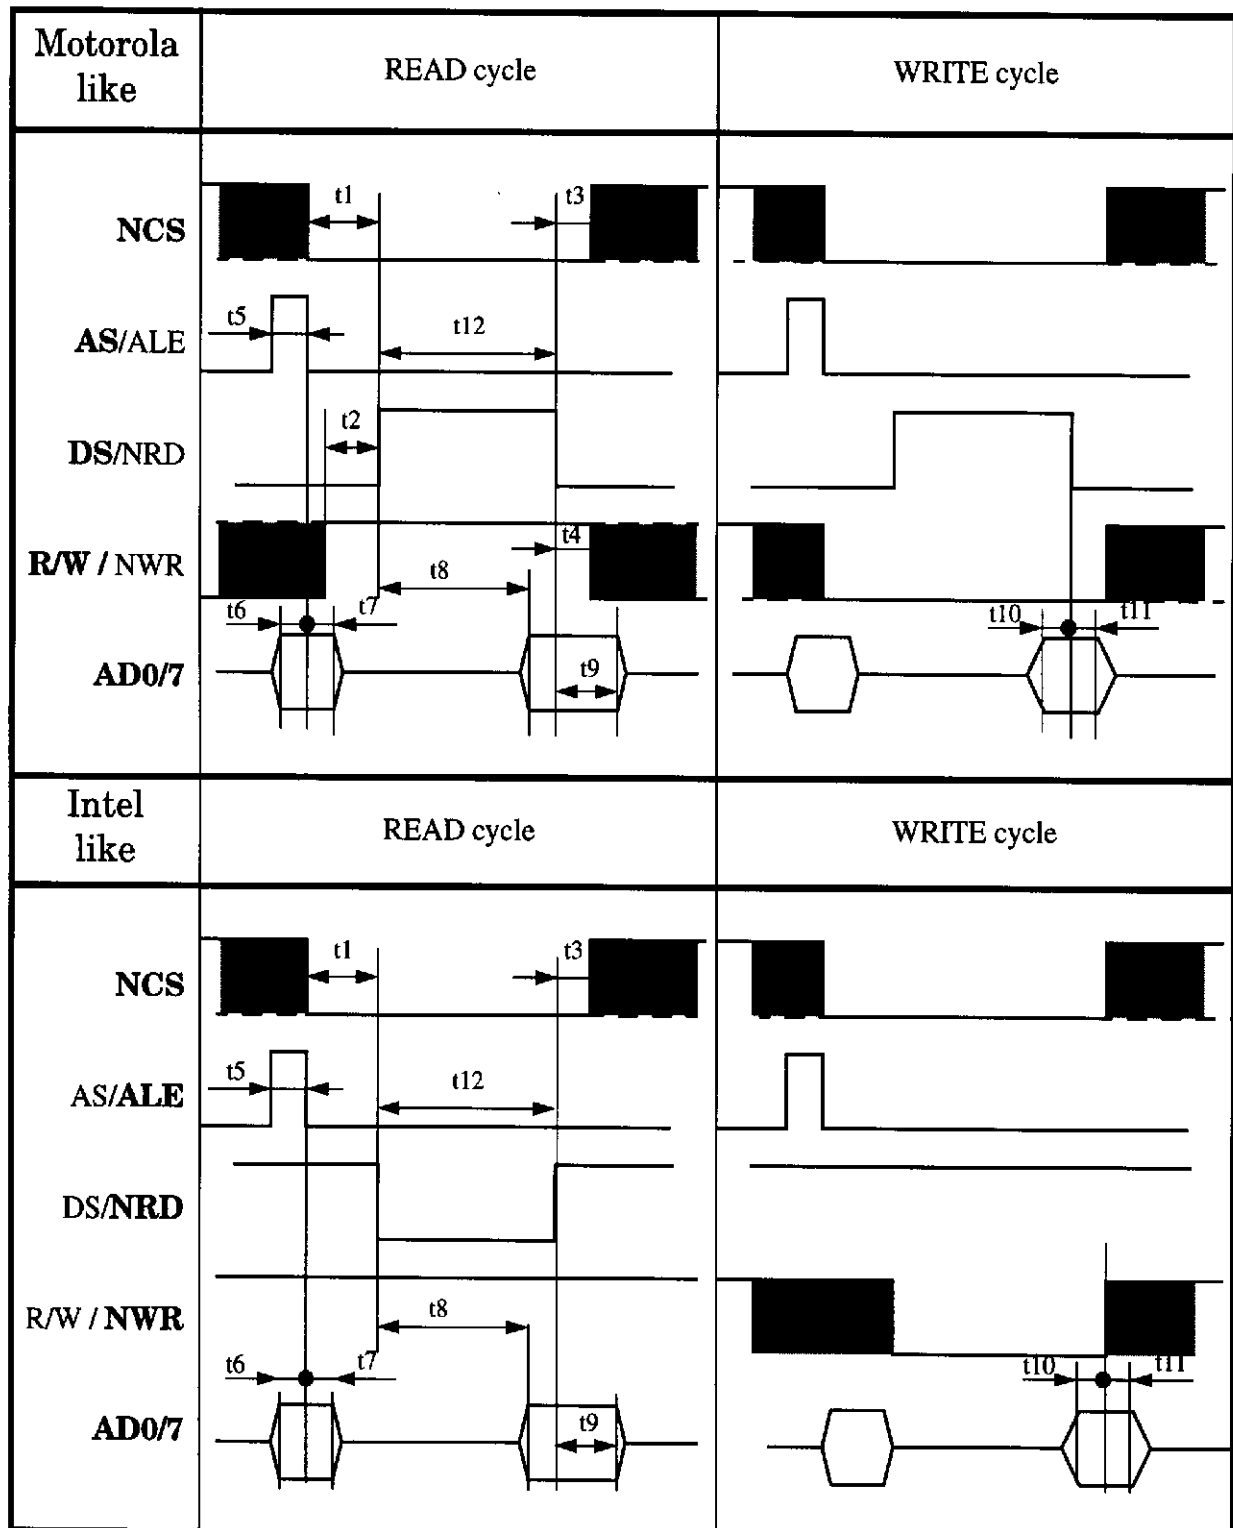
| Motorola like | READ cycle | WRITE cycle |
|---|---|---|
| NCS<br>AS/ALE<br>DS/NRD<br>R/W / NWR<br>AD0/7 | t1 t3 t5 t12 t2 t4 t8 t6 t7 t9 | t10 t11 |
| Intel like | READ cycle | WRITE cycle |
| NCS<br>AS/ALE<br>DS/NRD<br>R/W / NWR<br>AD0/7 | t1 t3 t5 t12 t8 t6 t7 t9 | t10 t11 |